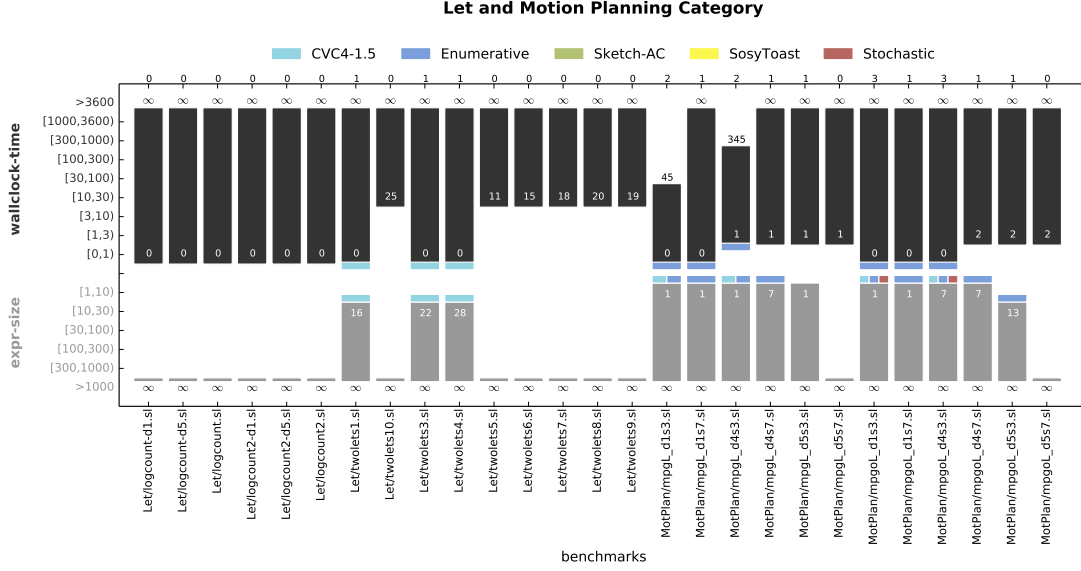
Let and Motion Planning Category

CVC4-1.5 Enumerative Sketch-AC SosyToast Stochastic

0 0 0 0 0 0 1 0 1 1 0 0 0 0 0 2 1 2 1 1 0 3 1 3 1 1 0

>3600
[1000,3600)
[300,1000)
[100,300)
[30,100)
[10,30)
[3,10)
[1,3)
[0,1)

wallclock-time

∞ ∞ ∞ ∞ ∞ ∞ ∞ ∞ ∞ ∞ ∞ ∞ ∞ ∞ ∞ ∞ ∞ ∞ ∞ ∞ ∞ ∞ ∞ ∞ ∞ ∞

25 11 15 18 20 19 45 345

1 1 1 1 2 2 2

0 0 0 0 0 0 0 0 0 0 0 0 0 0

[1,10)
[10,30)
[30,100)
[100,300)
[300,1000)
>1000

expr-size

1 1 1 7 1 1 1 7 7

16 22 28 13

∞ ∞ ∞ ∞ ∞ ∞ ∞ ∞ ∞ ∞ ∞ ∞ ∞ ∞ ∞ ∞ ∞ ∞ ∞ ∞ ∞ ∞ ∞ ∞ ∞ ∞ ∞

Let/logcount-d1.sl
Let/logcount-d5.sl
Let/logcount.sl
Let/logcount2-d1.sl
Let/logcount2-d5.sl
Let/logcount2.sl
Let/twolets1.sl
Let/twolets10.sl
Let/twolets3.sl
Let/twolets4.sl
Let/twolets5.sl
Let/twolets6.sl
Let/twolets7.sl
Let/twolets8.sl
Let/twolets9.sl
MotPlan/mpgl_d1s3.sl
MotPlan/mpgl_d1s7.sl
MotPlan/mpgl_d4s3.sl
MotPlan/mpgl_d4s7.sl
MotPlan/mpgl_d5s3.sl
MotPlan/mpgl_d5s7.sl
MotPlan/mpgol_d1s3.sl
MotPlan/mpgol_d1s7.sl
MotPlan/mpgol_d4s3.sl
MotPlan/mpgol_d4s7.sl
MotPlan/mpgol_d5s3.sl
MotPlan/mpgol_d5s7.sl

benchmarks